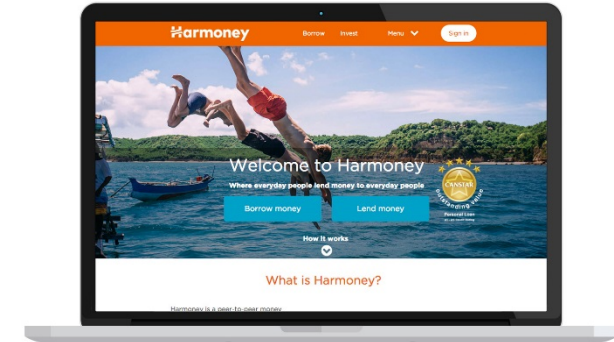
Harmoney Borrow Invest Menu Sign in

Welcome to Harmoney

Where everyday people lend money to everyday people

Borrow money

Lend money

CANSTAR Outstanding Value Personal Loan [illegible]

How it works

What is Harmoney?

Harmoney is a peer-to-peer money